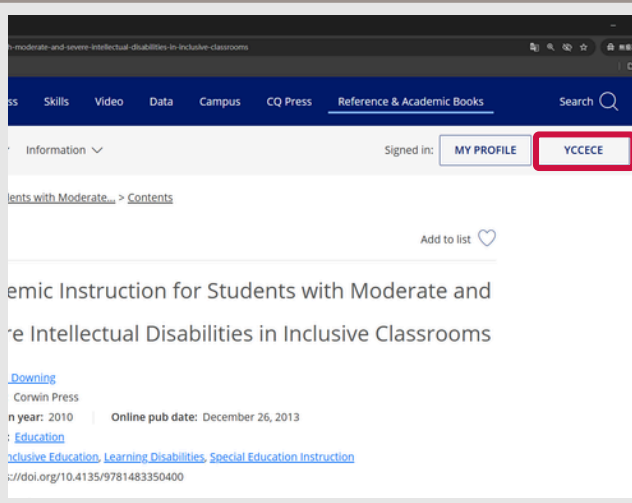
h-moderate-and-severe-intellectual-disabilities-in-inclusive-classrooms

ss Skills Video Data Campus CQ Press Reference & Academic Books Search

Information

Signed in: MY PROFILE YCCECE

dents with Moderate... > Contents

Add to list

emic Instruction for Students with Moderate and re Intellectual Disabilities in Inclusive Classrooms

Downing

Corwin Press

n year: 2010 | Online pub date: December 26, 2013

: Education

nclusive Education, Learning Disabilities, Special Education Instruction

://doi.org/10.4135/9781483350400